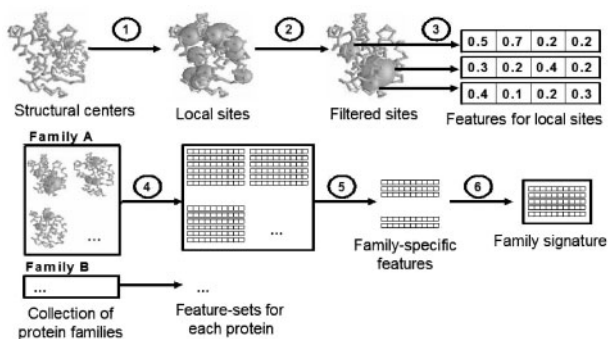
1

Structural centers

2

Local sites

3

Filtered sites

| 0.5 | 0.7 | 0.2 | 0.2 |
|---|---|---|---|
| 0.3 | 0.2 | 0.4 | 0.2 |
| 0.4 | 0.1 | 0.2 | 0.3 |

Features for local sites

Family A

...

4

...

5

6

Family-specific features

Family signature

Family B

...

Collection of protein families

...

Feature-sets for each protein